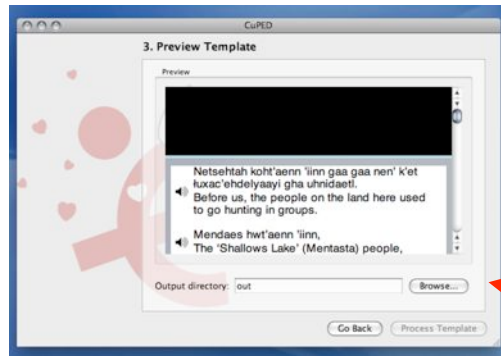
CuPED

3. Preview Template

Preview

Netsehtah koht'aenn 'iinn gaa gaa nen' k'et łuxac'ehdelyaayi gha uhnidaetl.
Before us, the people on the land here used to go hunting in groups.

Mendaes hwt'aenn 'iinn,
The 'Shallows Lake' (Mentasta) people,

Output directory: out

Browse...

Go Back

Process Template